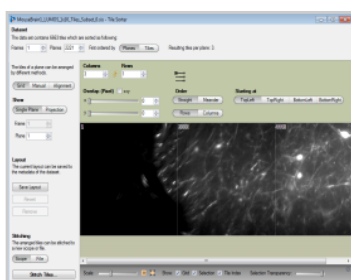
MouseBrain3_LUMIO_2x20_Tiles_Subset_8.czi - Tile Sorter

Dataset
The data set contains 6843 tiles which are sorted as following:
Frames 1 Planes 333 First ordered by Planes Tiles Resulting tiles per plane: 3

The tiles of a plane can be arranged by different methods.
Grid Manual Alignment

Show
Single Plane Projection
Frame 1
Plane 1

Layout
The current layout can be saved to the metadata of the dataset.
Save Layout
Revert
Restore

Stitching
The arranged tiles can be stitched to a new mosaic or file.
Stitch File

Stitch Tiles...

Columns 3 Rows 1

Overlap (Pixel) 0 %

Order
Straight Meander
Rows Columns

Starting at
TopLeft TopRight BottomLeft BottomRight

Scale Show Grid Selection Tile Index Selection Transparency